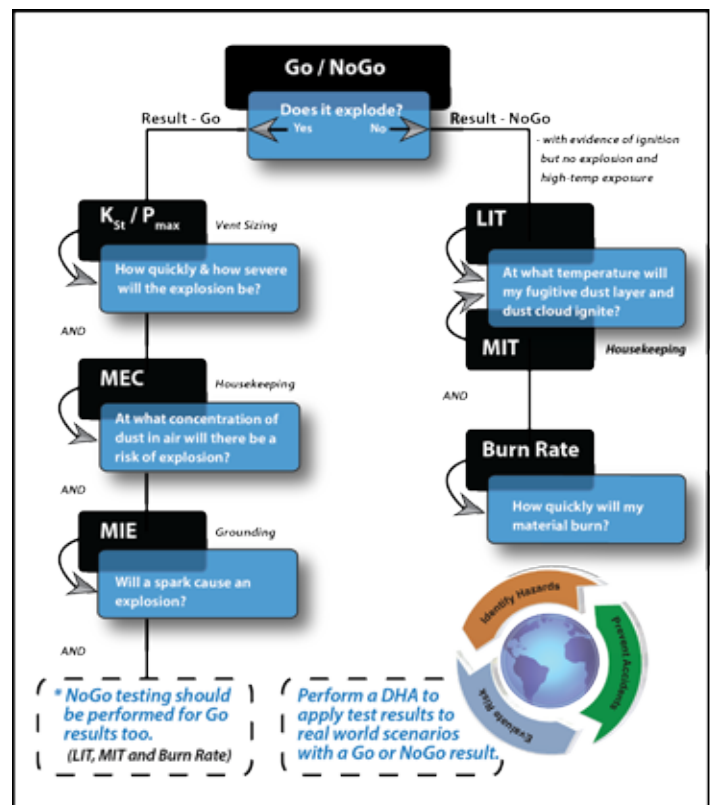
Go / NoGo

Does it explode?

Yes

No

Result - Go

Result - NoGo

- with evidence of ignition but no explosion and high-temp exposure

$K_{St}$ / $P_{max}$

Vent Sizing

How quickly & how severe will the explosion be?

AND

MEC

Housekeeping

At what concentration of dust in air will there be a risk of explosion?

AND

MIE

Grounding

Will a spark cause an explosion?

AND

LIT

At what temperature will my fugitive dust layer and dust cloud ignite?

MIT

Housekeeping

AND

Burn Rate

How quickly will my material burn?

Identify Hazards

Prevent Accidents

Evaluate Risk

* NoGo testing should be performed for Go results too. (LIT, MIT and Burn Rate)

Perform a DHA to apply test results to real world scenarios with a Go or NoGo result.